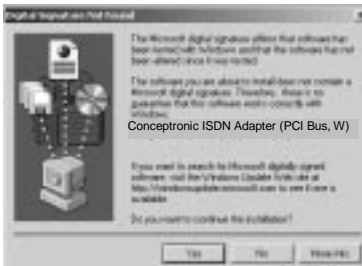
Digital Signature Not Found

The Microsoft digital signature affirms that software has been tested with Windows and that the software has not been altered since it was tested.

The software you are about to install does not contain a Microsoft digital signature. Therefore, there is no guarantee that this software works correctly with Windows.

Conceptronic ISDN Adapter (PCI Bus, W)

If you want to search for Microsoft digitally signed software, visit the Windows Update Web site at http://windowsupdate.microsoft.com to see if one is available.

Do you want to continue the installation?

Yes No More Info